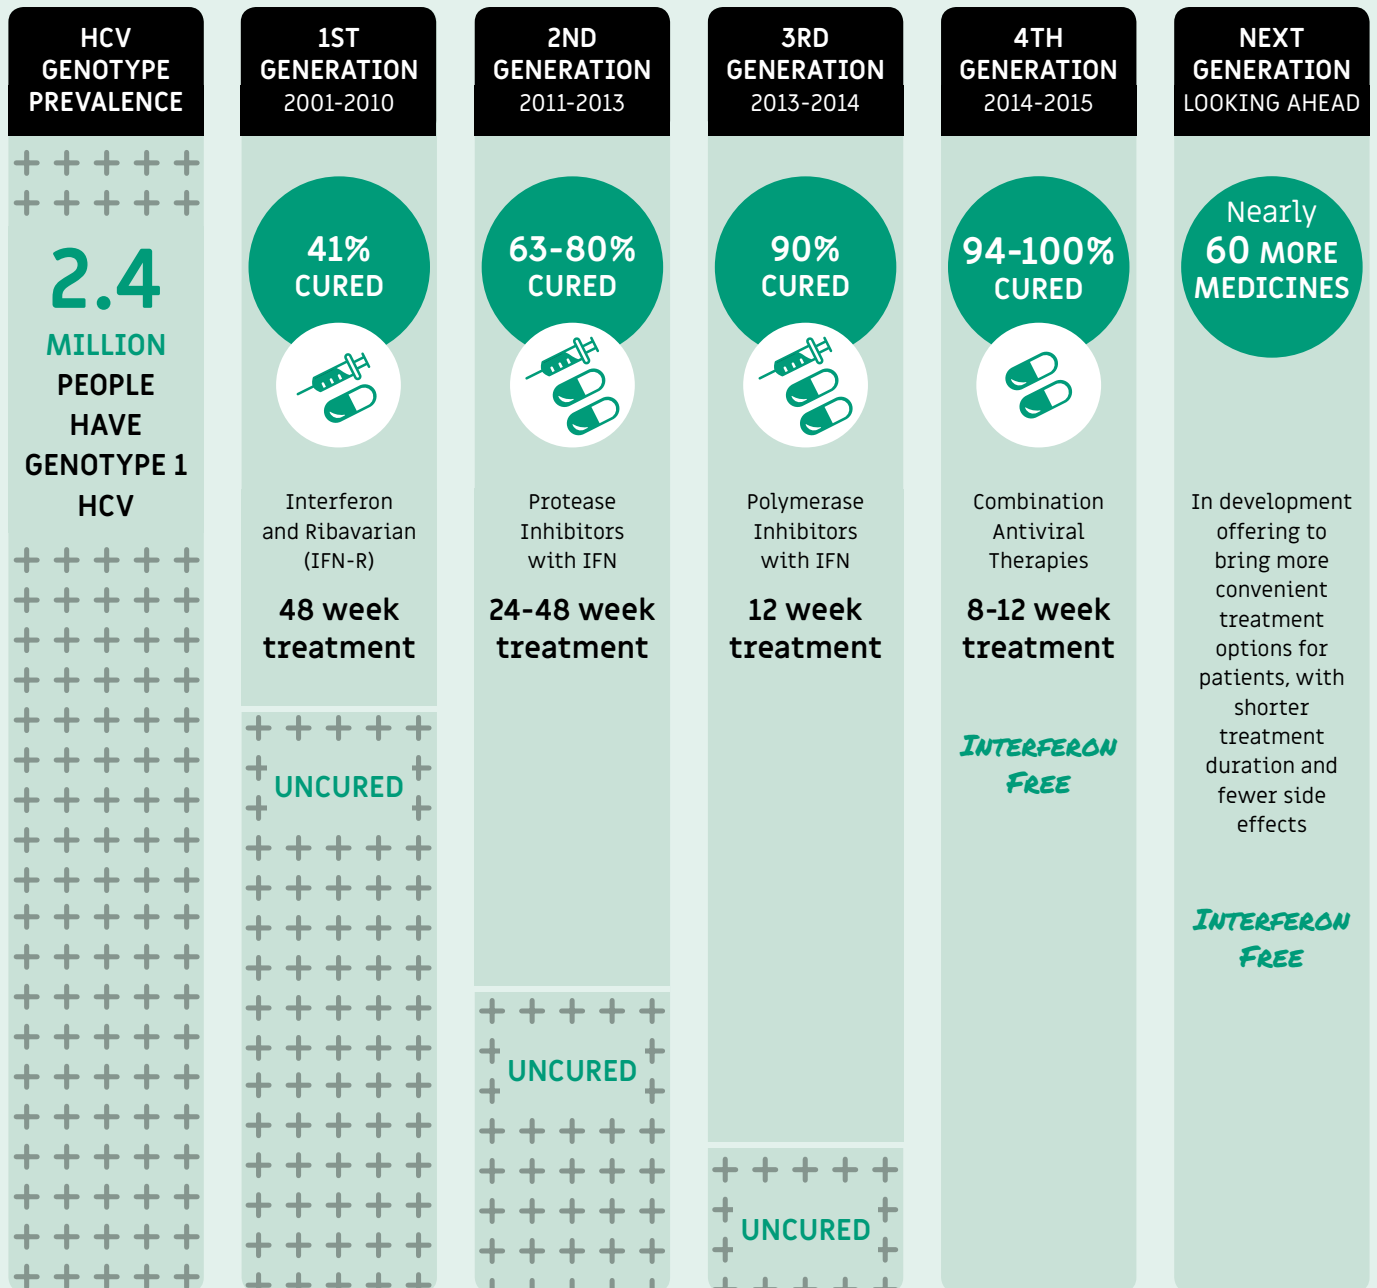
HCV GENOTYPE PREVALENCE

2.4 MILLION PEOPLE HAVE GENOTYPE 1 HCV

1ST GENERATION 2001-2010

41% CURED

Interferon and Ribavarian (IFN-R)

48 week treatment

UNCURED

2ND GENERATION 2011-2013

63-80% CURED

Protease Inhibitors with IFN

24-48 week treatment

UNCURED

3RD GENERATION 2013-2014

90% CURED

Polymerase Inhibitors with IFN

12 week treatment

UNCURED

4TH GENERATION 2014-2015

94-100% CURED

Combination Antiviral Therapies

8-12 week treatment

Interferon Free

NEXT GENERATION LOOKING AHEAD

Nearly 60 MORE MEDICINES

In development offering to bring more convenient treatment options for patients, with shorter treatment duration and fewer side effects

Interferon Free